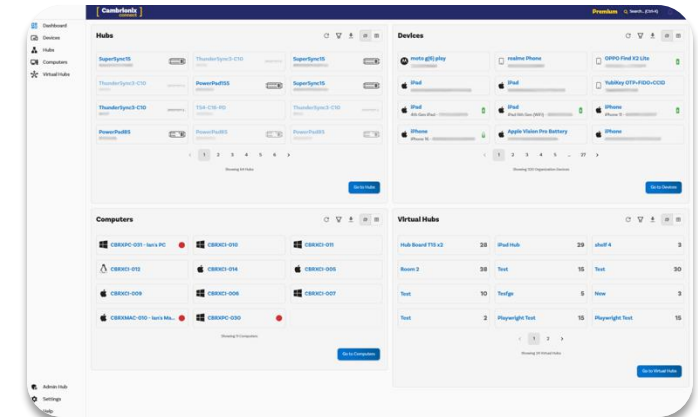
Cambrionix connect

Premium

Search... (Ctrl+K)

Dashboard
Devices
Hubs
Computers
Virtual Hubs

Hubs

SuperSync15
ThunderSync3-C10
SuperSync15
ThunderSync3-C10
PowerPad15S
SuperSync15
ThunderSync3-C10
TS4-C16-PD
ThunderSync3-C10
PowerPad8S
PowerPad8S
PowerPad8S

1 2 3 4 5 6

Showing 64 Hubs

Go to Hubs

Devices

moto g(8) play
realme Phone
OPPO Find X2 Lite
iPad
iPad
YubiKey OTP+FIDO+CCID
iPad
iPad
iPhone
iPhone
Apple Vision Pro Battery
iPhone

1 2 3 4 5 ... 27

Go to Devices

Computers

CBRXPC-001 - Ian's PC
CBRXCI-010
CBRXCI-011
CBRXCI-013
CBRXCI-014
CBRXCI-005
CBRXCI-009
CBRXCI-006
CBRXCI-007
CBRXMAC-010 - Ian's Ma...
CBRXPC-030

Go to Computers

Virtual Hubs

Hub Board T15 x2 38
iPad Hub 29
shelf 4 3
Room 2 38
Test 15
Test 30
Test 10
Testgo 5
Now 3
Test 2
Playwright Test 15
Playwright Test 15

1 2

Go to Virtual Hubs

Admin Hub
Settings
Help